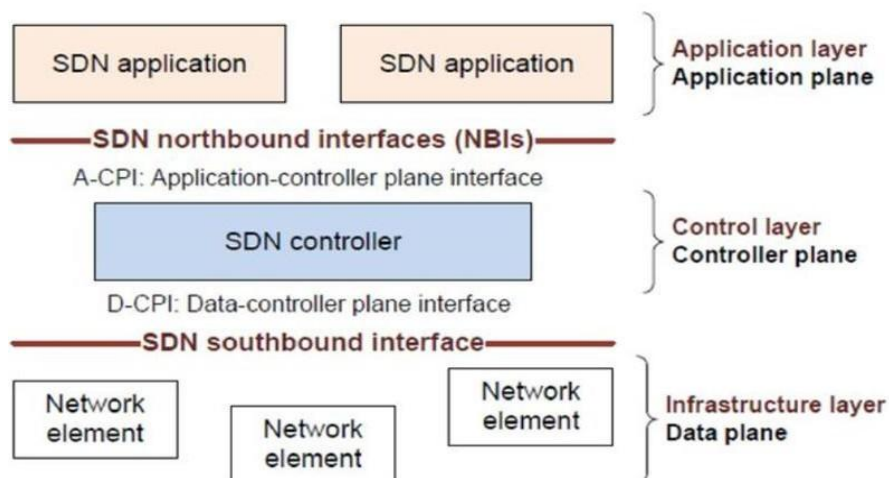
SDN application

SDN application

Application layer
Application plane

SDN northbound interfaces (NBIs)

A-CPI: Application-controller plane interface

SDN controller

Control layer
Controller plane

D-CPI: Data-controller plane interface

SDN southbound interface

Network element

Network element

Network element

Infrastructure layer
Data plane